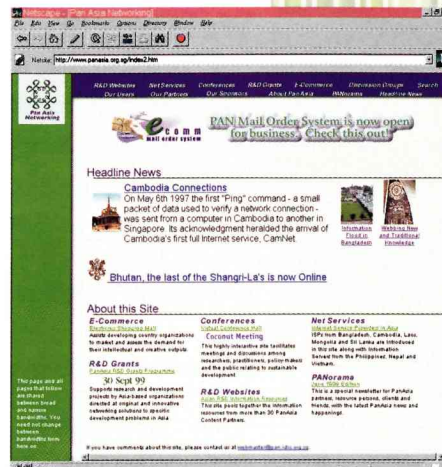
Netscape - [Pan Asia Networking]

File Edit View Go Bookmarks Options Directory Window Help

Netsite: http://www.panasia.org.sg/index2.htm

Pan Asia Networking

R&D Websites Net Services Conferences R&D Grants E-Commerce Discussion Groups Search Our Users Our Partners Our Sponsors About Pan Asia PANorama Headline News

ecomm mall order system

PAN Mail Order System is now open for business. Check this out!

Headline News

Cambodia Connections

On May 6th 1997 the first "Ping" command - a small packet of data used to verify a network connection - was sent from a computer in Cambodia to another in Singapore. Its acknowledgment heralded the arrival of Cambodia's first full Internet service, CamNet.

Information Flood in Bangladesh

Webbing New and Traditional Knowledge

Bhutan, the last of the Shangri-La's is now Online

About this Site

E-Commerce

Electronic Shopping Mall

Assists developing country organizations to market and assess the demand for their intellectual and creative outputs.

R&D Grants

Pandora R&D Grants Programme

30 Sept 99

Supports research and development projects by Asia-based organizations directed at original and innovative networking solutions to specific development problems in Asia.

Conferences

Virtual Conference Hall

Coconut Meeting

This highly interactive site facilitates meetings and discussions among researchers, practitioners, policy-makers and the public relating to sustainable development.

R&D Websites

Asian R&D Information Resources

This site pools together the information resources from more than 30 PanAsia Content Partners.

Net Services

Internet Service Providers in Asia

ISPs from Bangladesh, Cambodia, Laos, Mongolia and Sri Lanka are introduced in this site along with information Served from the Philippines, Nepal and Vietnam.

PANorama

June 1999 Edition

This is a special newsletter for PanAsia partners, resource persons, clients and friends, with the latest PanAsia news and happenings.

This page and all pages that follow are shared between broad and narrow bandwidths. You need not change between bandwidths from here on.

If you have comments about this site, please contact us at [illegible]